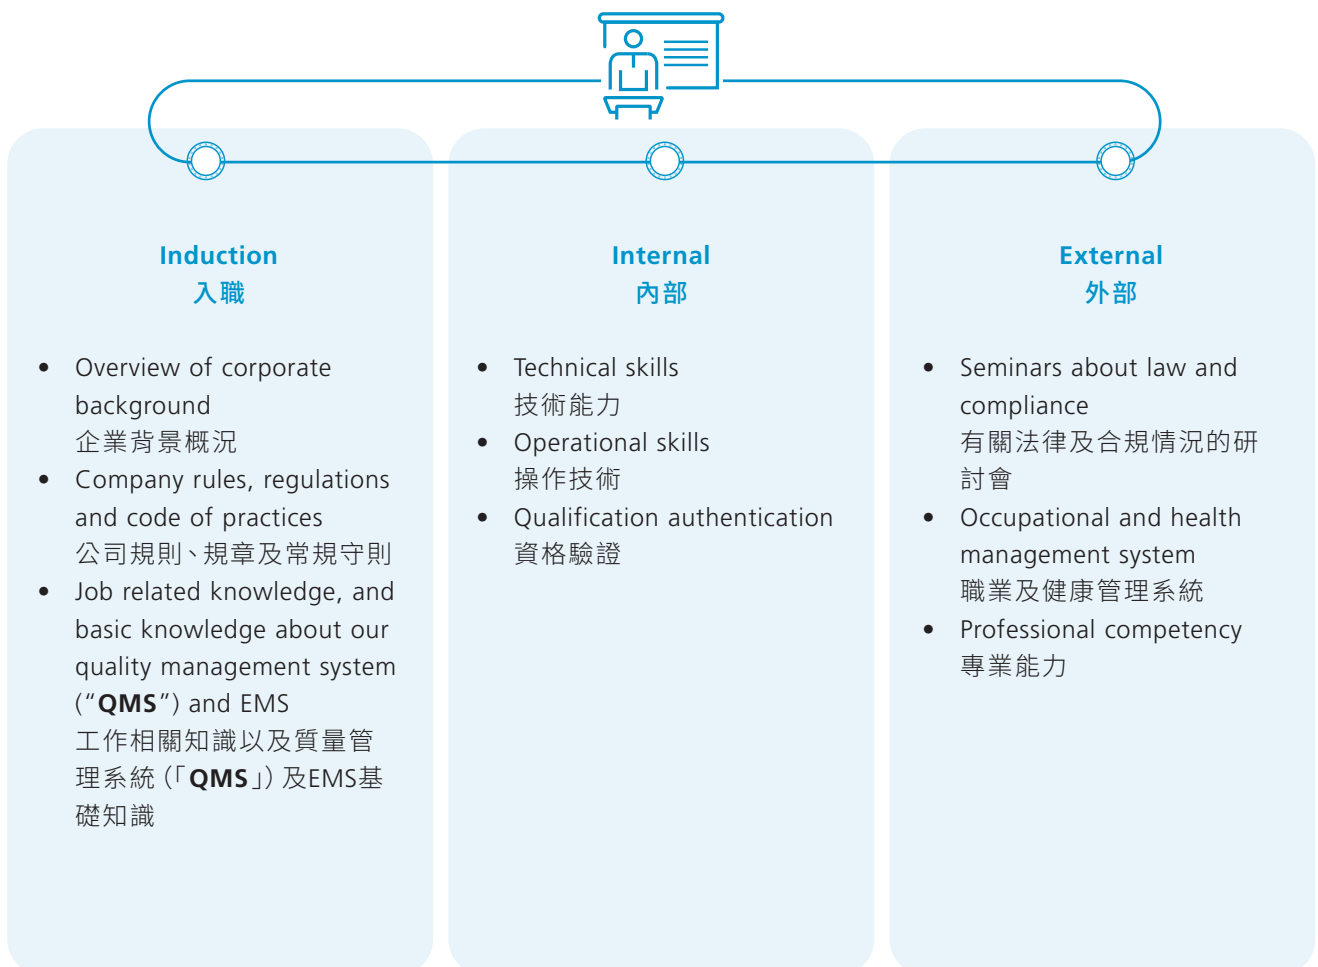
Induction
入職

- Overview of corporate background
企業背景概況
- Company rules, regulations and code of practices
公司規則、規章及常規守則
- Job related knowledge, and basic knowledge about our quality management system ("QMS") and EMS
工作相關知識以及質量管理系統（「QMS」）及EMS基礎知識

Internal
內部

- Technical skills
技術能力
- Operational skills
操作技術
- Qualification authentication
資格驗證

External
外部

- Seminars about law and compliance
有關法律及合規情況的研討會
- Occupational and health management system
職業及健康管理系統
- Professional competency
專業能力